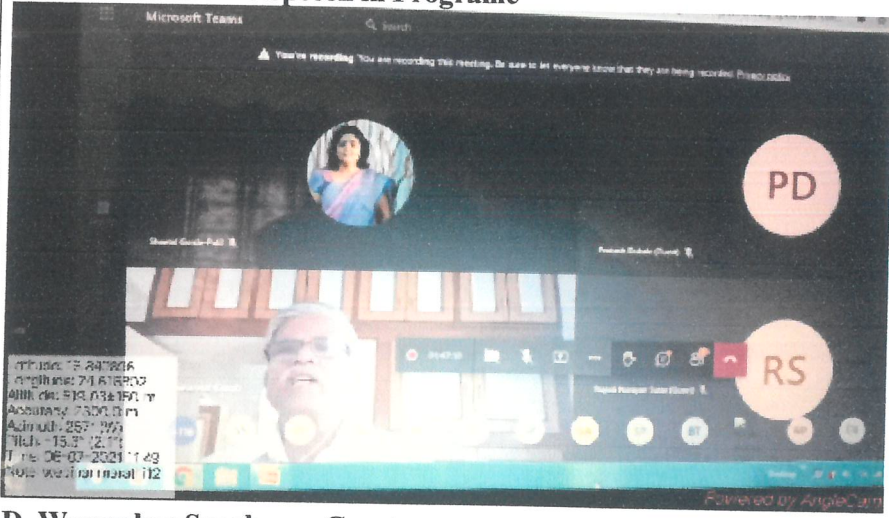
Programme

Microsoft Teams

Search

You're recording You are recording this meeting. Be sure to let everyone know that they are being recorded. Privacy policy

PD

Sharmila Gorde-Patil

Prakash Dubale (Guest)

RS

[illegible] (Guest)

Latitude: 19.897806
Longitude: 74.616802
Altitude: 519.03±150 m
Accuracy: 2500.0 m
Azimuth: 257° (W)
Pitch: -15.3° (2.1°)
Time: 06-07-2021 11:49
Note: wezit ramnagar 112

Powered by AngleCam

D. W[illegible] S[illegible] C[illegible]